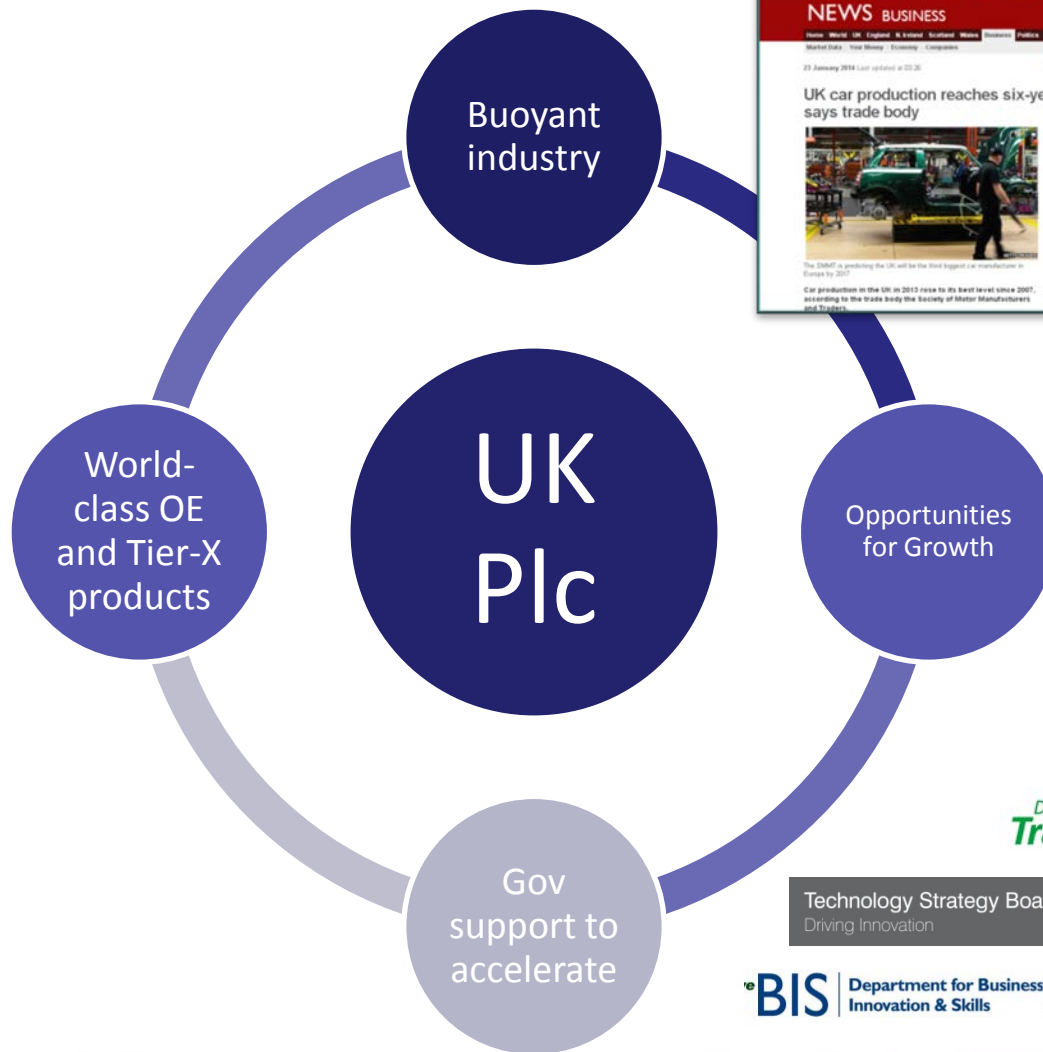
NEWS BUSINESS

Home World UK England N. Ireland Scotland Wales Business Politics

Market Data Your Money Economy Companies

23 January 2014 Last updated at 03:26

UK car production reaches six-ye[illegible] says trade body

The SMMT is predicting the UK will be the third biggest car manufacturer in Europe by 2017

Car production in the UK in 2013 rose to its best level since 2007, according to the trade body the Society of Motor Manufacturers and Traders.

Buoyant industry

UK Plc

World-class OE and Tier-X products

Opportunities for Growth

Gov support to accelerate

D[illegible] Tr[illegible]

Technology Strategy Boa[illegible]
Driving Innovation

BIS Department for Business Innovation & Skills